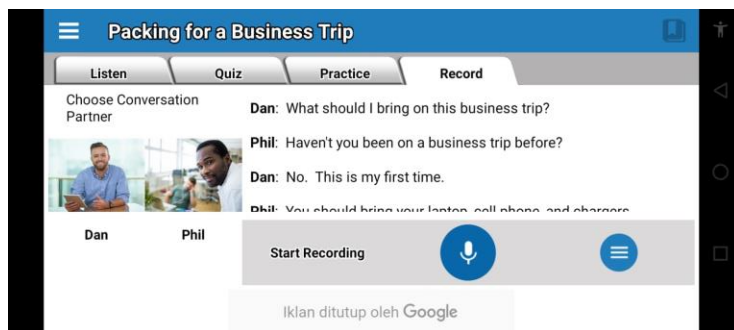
Packing for a Business Trip

Listen
Quiz
Practice
Record

Choose Conversation Partner

Dan
Phil

Dan: What should I bring on this business trip?

Phil: Haven't you been on a business trip before?

Dan: No. This is my first time.

Phil: You should bring your laptop, cell phone, and chargers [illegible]

Start Recording

Iklan ditutup oleh Google